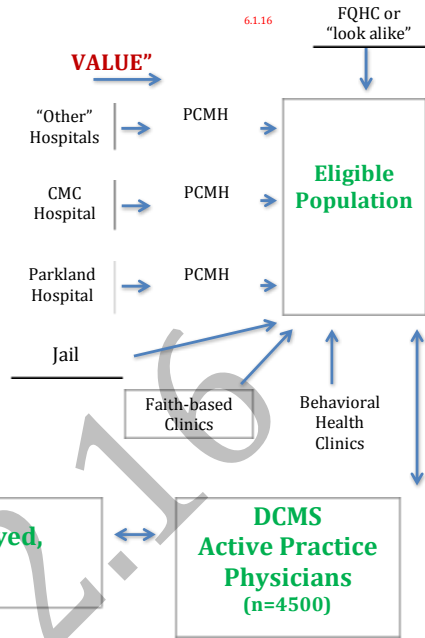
6.1.16

FQHC or "look alike"

VALUE"

"Other" Hospitals

PCMH

CMC Hospital

PCMH

Parkland Hospital

PCMH

Eligible Population

Jail

Faith-based Clinics

Behavioral Health Clinics

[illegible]yed,

DCMS Active Practice Physicians (n=4500)